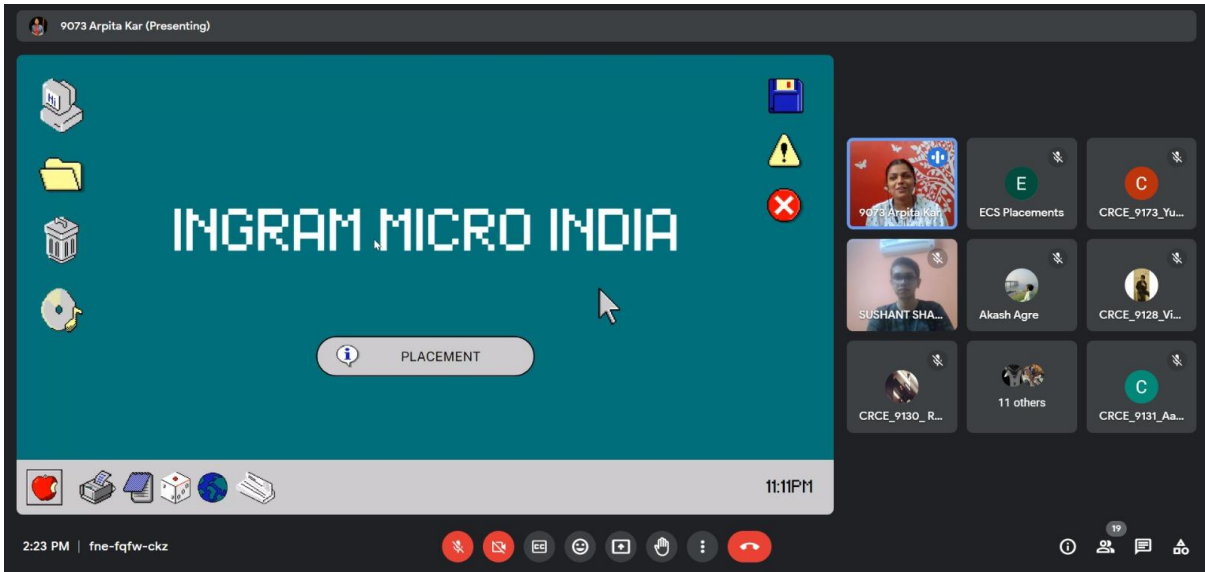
9073 Arpita Kar (Presenting)

INGRAM MICRO INDIA

PLACEMENT

11:11PM

9073 Arpita Kar

E
ECS Placements

C
CRCE_9173_Yu...

SUSHANT SHA...

Akash Agre

CRCE_9128_Vi...

CRCE_9130_ R...

11 others

C
CRCE_9131_Aa...

2:23 PM | fne-fqfw-ckz

19